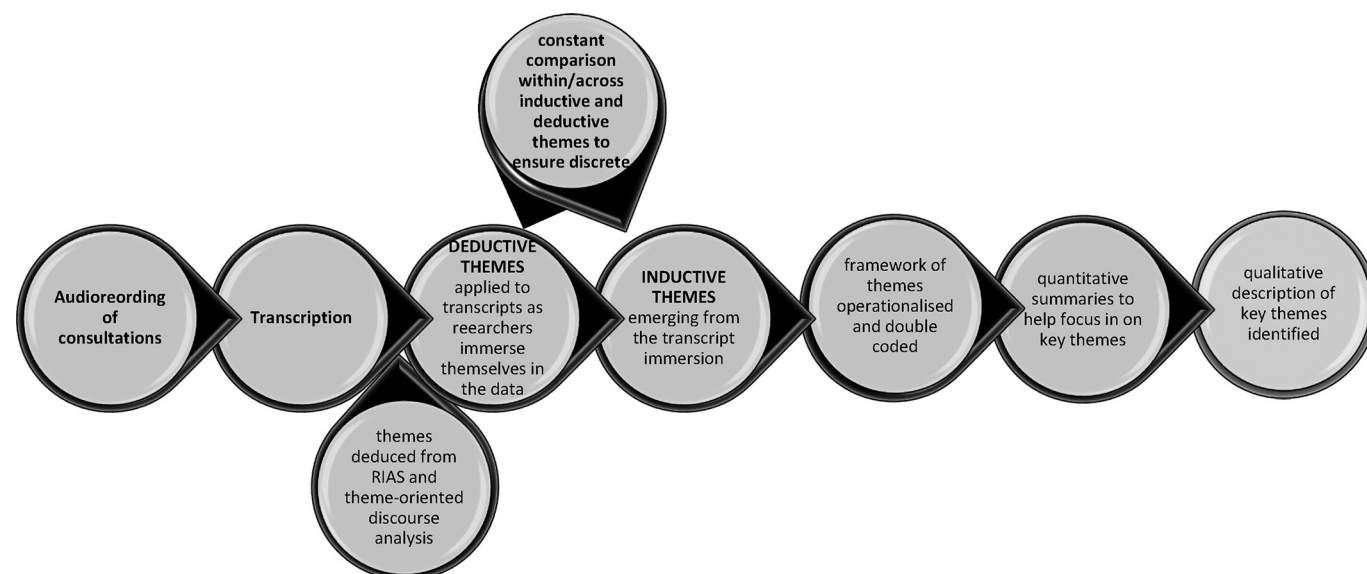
constant comparison within/across inductive and deductive themes to ensure discrete

Audioreording of consultations

Transcription

DEDUCTIVE THEMES applied to transcripts as reearchers immerse themselves in the data

INDUCTIVE THEMES emerging from the transcript immersion

framework of themes operationalised and double coded

quantitative summaries to help focus in on key themes

qualitative description of key themes identified

themes deduced from RIAS and theme-oriented discourse analysis